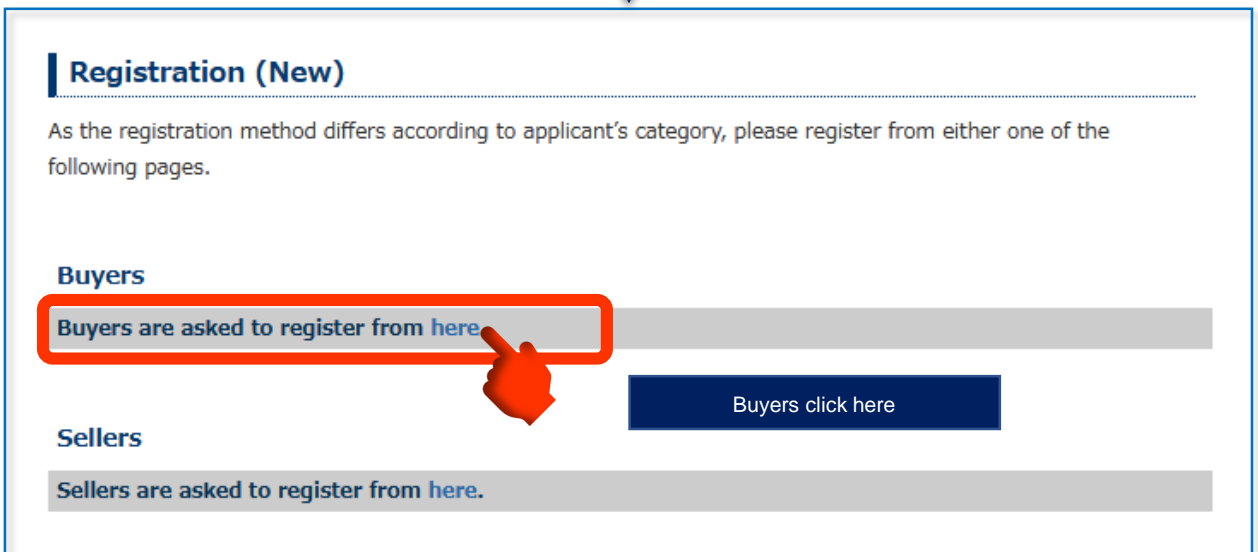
Registration (New)

As the registration method differs according to applicant's category, please register from either one of the following pages.

Buyers

Buyers are asked to register from here.

Buyers click here

Sellers

Sellers are asked to register from here.